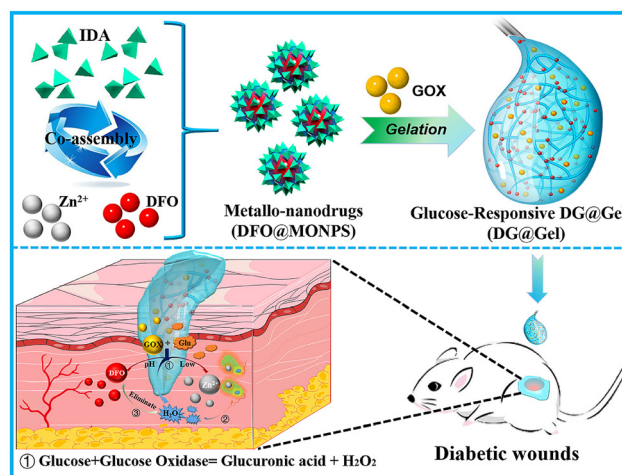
IDA

Co-assembly

$Zn^{2+}$

DFO

Metallo-nanodrugs (DFO@MONPS)

GOX

Gelation

Glucose-Responsive DG@Gel (DG@Gel)

GOX

Glu

pH

①

Low

DFO

$Zn^{2+}$

Eliminate

③

$H_2O_2$

②

Diabetic wounds

① Glucose+Glucose Oxidase= Glucuronic acid + $H_2O_2$